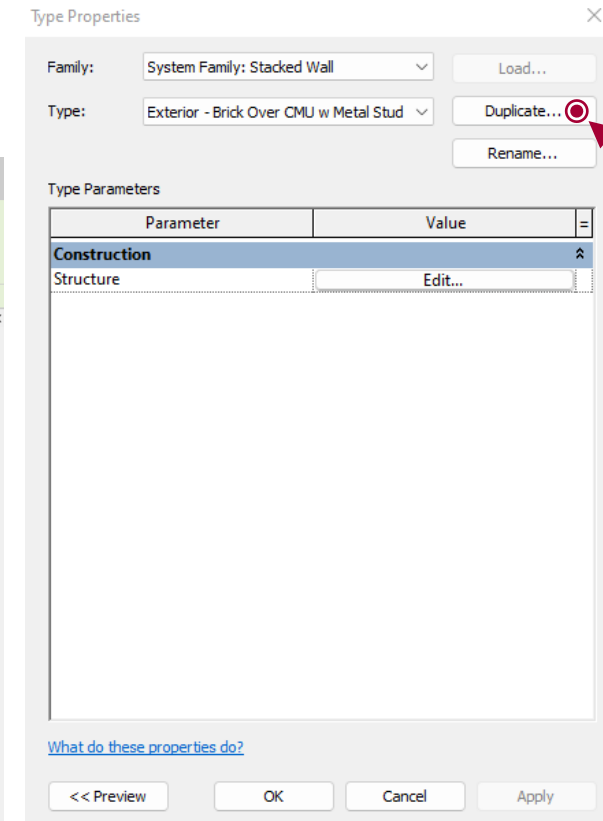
Type Properties

Family: System Family: Stacked Wall

Load...

Type: Exterior - Brick Over CMU w Metal Stud

Duplicate...

Rename...

Type Parameters

| Parameter | Value | = |
|---|---|---|
| **Construction** | | |
| Structure | Edit... | |

What do these properties do?

<< Preview

OK

Cancel

Apply